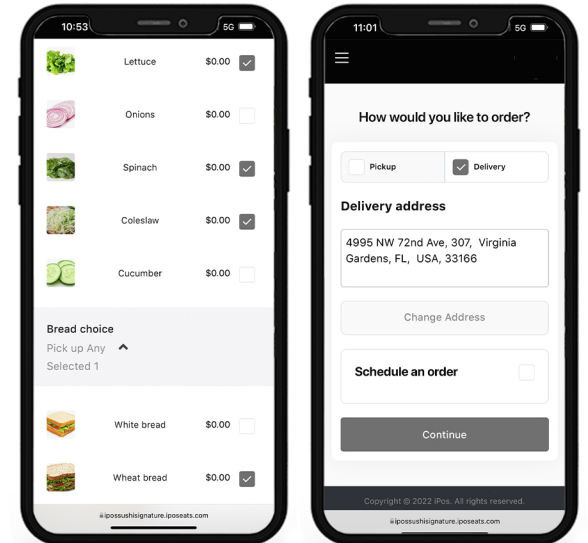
10:53
5G

Lettuce $0.00
Onions $0.00
Spinach $0.00
Coleslaw $0.00
Cucumber $0.00

Bread choice
Pick up Any
Selected 1

White bread $0.00
Wheat bread $0.00

ipossushisignature.iposeats.com

11:01
5G

How would you like to order?

Pickup
Delivery

Delivery address

4995 NW 72nd Ave, 307, Virginia Gardens, FL, USA, 33166

Change Address

Schedule an order

Continue

Copyright @ 2022 iPos. All rights reserved.

ipossushisignature.iposeats.com